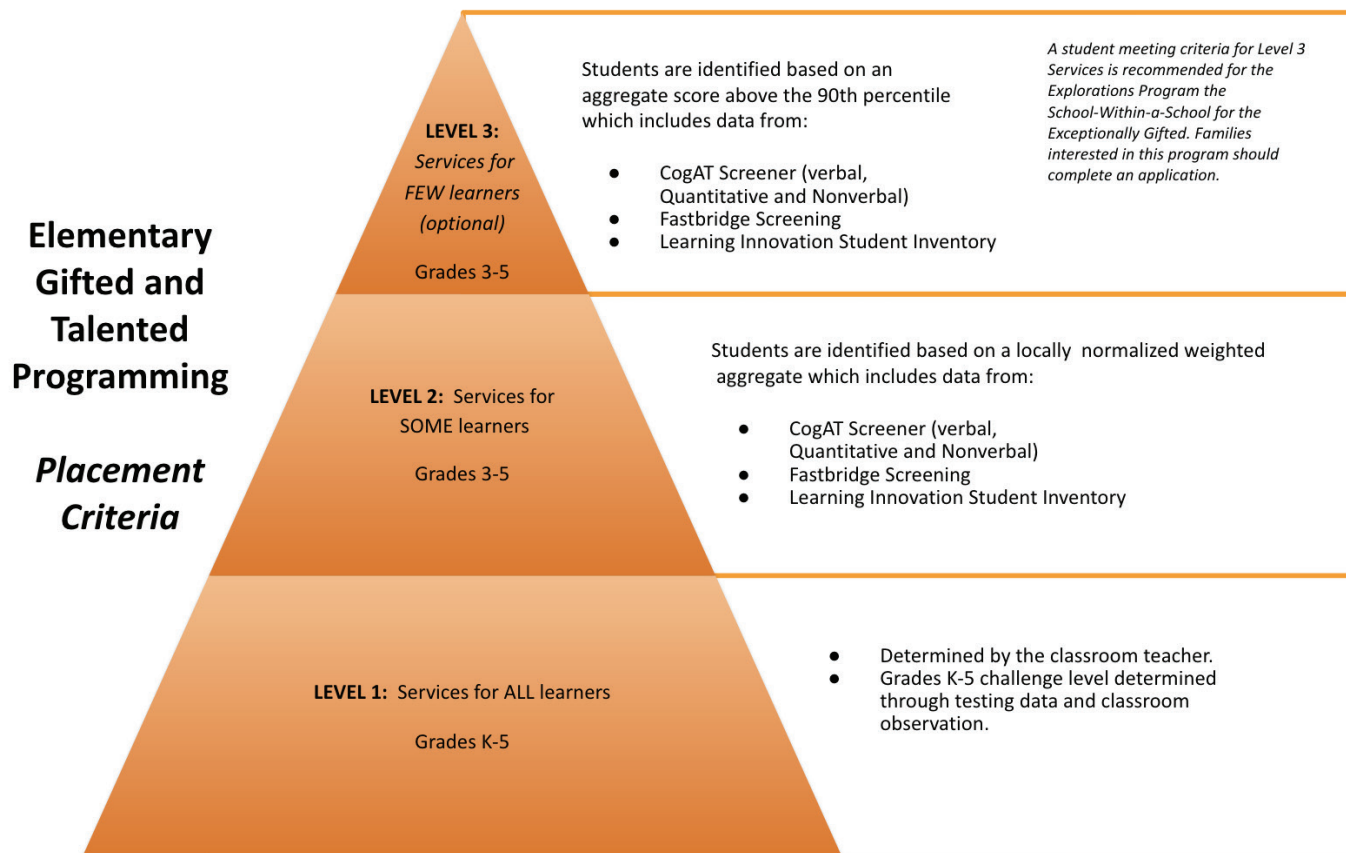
Elementary Gifted and Talented Programming

Placement Criteria

LEVEL 3: Services for FEW learners (optional)

Grades 3-5

Students are identified based on an aggregate score above the 90th percentile which includes data from:

- CogAT Screener (verbal, Quantitative and Nonverbal)
- Fastbridge Screening
- Learning Innovation Student Inventory

A student meeting criteria for Level 3 Services is recommended for the Explorations Program the School-Within-a-School for the Exceptionally Gifted. Families interested in this program should complete an application.

LEVEL 2: Services for SOME learners

Grades 3-5

Students are identified based on a locally normalized weighted aggregate which includes data from:

- CogAT Screener (verbal, Quantitative and Nonverbal)
- Fastbridge Screening
- Learning Innovation Student Inventory

LEVEL 1: Services for ALL learners

Grades K-5

- Determined by the classroom teacher.
- Grades K-5 challenge level determined through testing data and classroom observation.